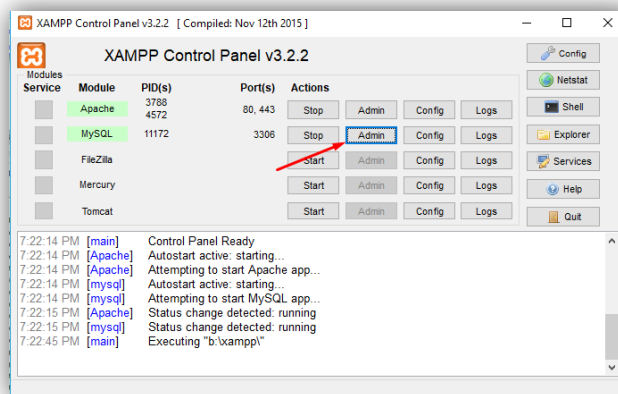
XAMPP Control Panel v3.2.2 [ Compiled: Nov 12th 2015 ]

XAMPP Control Panel v3.2.2

Config
Netstat
Shell
Explorer
Services
Help
Quit

| Modules Service | Module | PID(s) | Port(s) | Actions | | | |
|---|---|---|---|---|---|---|---|
| | Apache | 3788 4572 | 80, 443 | Stop | Admin | Config | Logs |
| | MySQL | 11172 | 3306 | Stop | Admin | Config | Logs |
| | FileZilla | | | Start | Admin | Config | Logs |
| | Mercury | | | Start | Admin | Config | Logs |
| | Tomcat | | | Start | Admin | Config | Logs |

7:22:14 PM [main] Control Panel Ready
7:22:14 PM [Apache] Autostart active: starting...
7:22:14 PM [Apache] Attempting to start Apache app...
7:22:14 PM [mysql] Autostart active: starting...
7:22:14 PM [mysql] Attempting to start MySQL app...
7:22:15 PM [Apache] Status change detected: running
7:22:15 PM [mysql] Status change detected: running
7:22:45 PM [main] Executing "b:\xampp\"